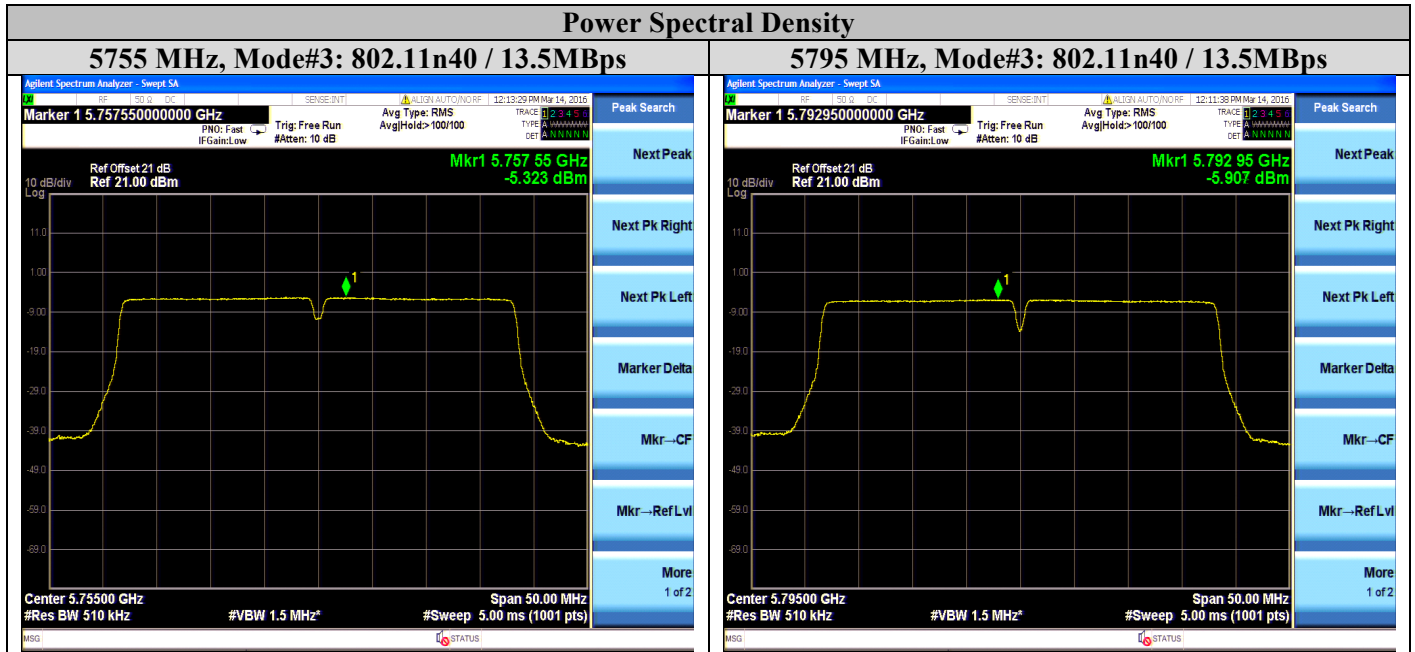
| Power Spectral Density | |
|---|---|
| 5755 MHz, Mode#3: 802.11n40 / 13.5MBps | 5795 MHz, Mode#3: 802.11n40 / 13.5MBps |

Agilent Spectrum Analyzer - Swept SA
RF 50 Ω DC SENSE:INT ALIGN AUTO/NO RF 12:13:29 PM Mar 14, 2016
Marker 1 5.757550000000 GHz
PNO: Fast IFGain:Low
Trig: Free Run #Atten: 10 dB
Avg Type: RMS Avg|Hold:>100/100
TRACE 1 2 3 4 5 6 TYPE A DET A N N N N N
Peak Search
Ref Offset 21 dB
10 dB/div Ref 21.00 dBm
Log
Mkr1 5.757 55 GHz
-5.323 dBm
11.0
1.00
-9.00
-19.0
-29.0
-39.0
-49.0
-59.0
-69.0
1
Center 5.75500 GHz
#Res BW 510 kHz
#VBW 1.5 MHz*
Span 50.00 MHz
#Sweep 5.00 ms (1001 pts)
Next Peak
Next Pk Right
Next Pk Left
Marker Delta
Mkr→CF
Mkr→Ref Lvl
More
1 of 2
MSG
STATUS

Agilent Spectrum Analyzer - Swept SA
RF 50 Ω DC SENSE:INT ALIGN AUTO/NO RF 12:11:38 PM Mar 14, 2016
Marker 1 5.792950000000 GHz
PNO: Fast IFGain:Low
Trig: Free Run #Atten: 10 dB
Avg Type: RMS Avg|Hold:>100/100
TRACE 1 2 3 4 5 6 TYPE A DET A N N N N N
Peak Search
Ref Offset 21 dB
10 dB/div Ref 21.00 dBm
Log
Mkr1 5.792 95 GHz
-5.907 dBm
11.0
1.00
-9.00
-19.0
-29.0
-39.0
-49.0
-59.0
-69.0
1
Center 5.79500 GHz
#Res BW 510 kHz
#VBW 1.5 MHz*
Span 50.00 MHz
#Sweep 5.00 ms (1001 pts)
Next Peak
Next Pk Right
Next Pk Left
Marker Delta
Mkr→CF
Mkr→Ref Lvl
More
1 of 2
MSG
STATUS